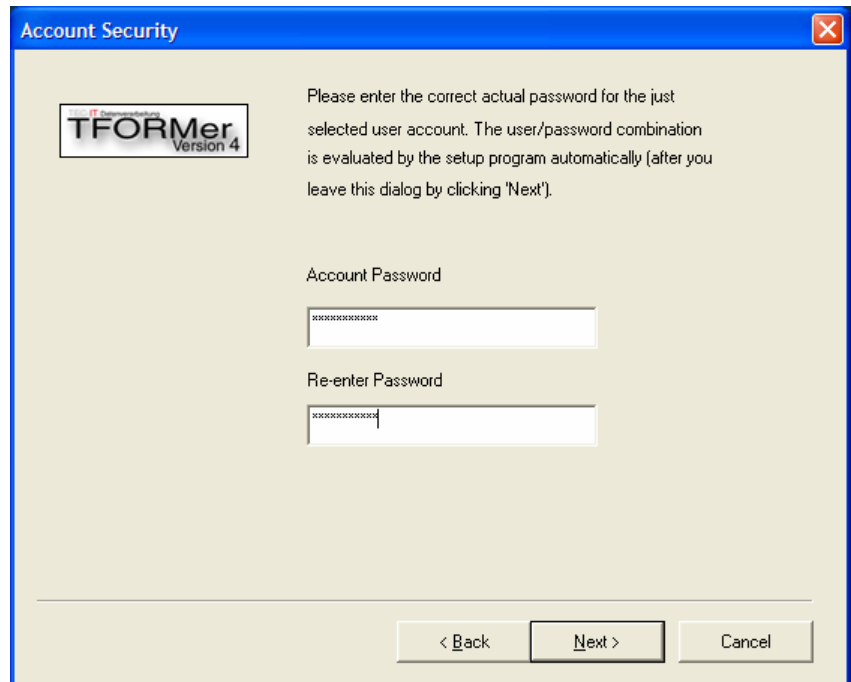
Account Security

TEC IT Datenverarbeitung
TFORMer
Version 4

Please enter the correct actual password for the just selected user account. The user/password combination is evaluated by the setup program automatically (after you leave this dialog by clicking 'Next').

Account Password

***********

Re-enter Password

***********

< Back
Next >
Cancel